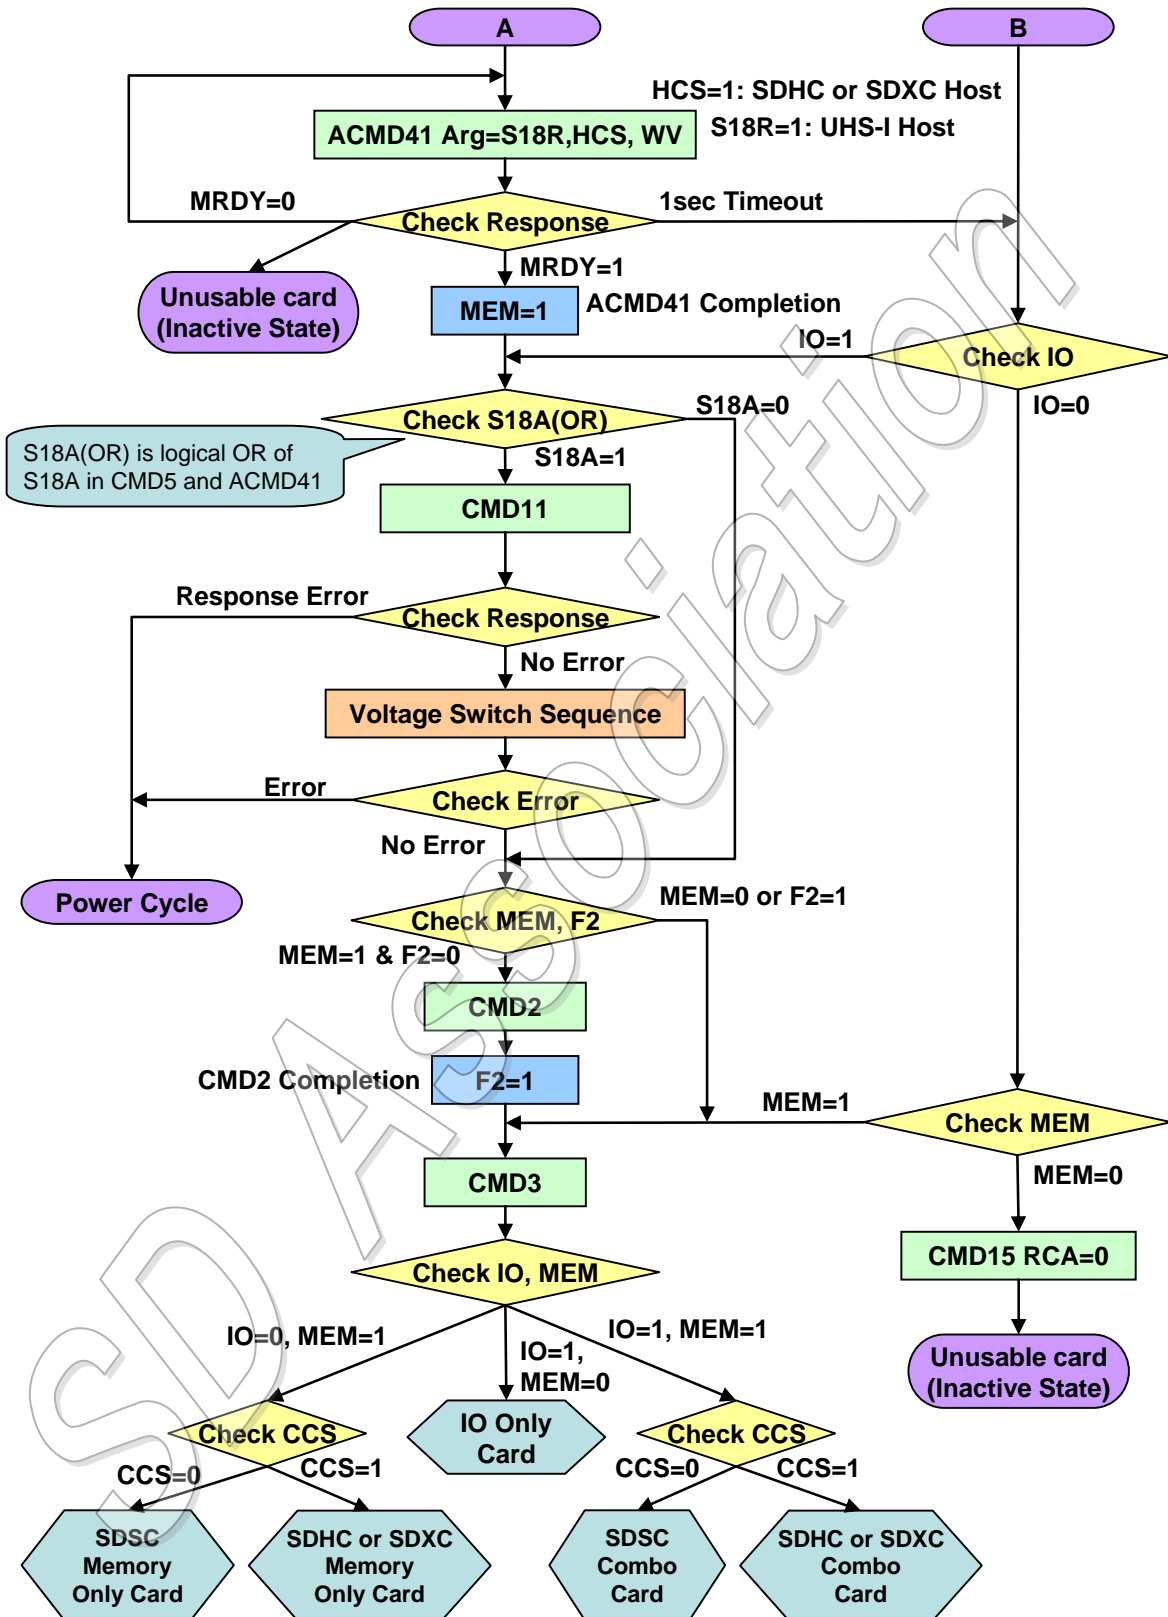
A

B

HCS=1: SDHC or SDXC Host

ACMD41 Arg=S18R,HCS, WV

S18R=1: UHS-I Host

MRDY=0

Check Response

1sec Timeout

Unusable card (Inactive State)

MRDY=1

MEM=1

ACMD41 Completion

IO=1

Check IO

Check S18A(OR)

S18A=0

IO=0

S18A(OR) is logical OR of S18A in CMD5 and ACMD41

S18A=1

CMD11

Response Error

Check Response

No Error

Voltage Switch Sequence

Error

Check Error

No Error

Power Cycle

Check MEM, F2

MEM=0 or F2=1

MEM=1 & F2=0

CMD2

CMD2 Completion

F2=1

MEM=1

Check MEM

CMD3

MEM=0

CMD15 RCA=0

Check IO, MEM

Unusable card (Inactive State)

IO=0, MEM=1

IO=1, MEM=0

IO=1, MEM=1

Check CCS

IO Only Card

Check CCS

CCS=0

CCS=1

CCS=0

CCS=1

SDSC Memory Only Card

SDHC or SDXC Memory Only Card

SDSC Combo Card

SDHC or SDXC Combo Card

SD Association